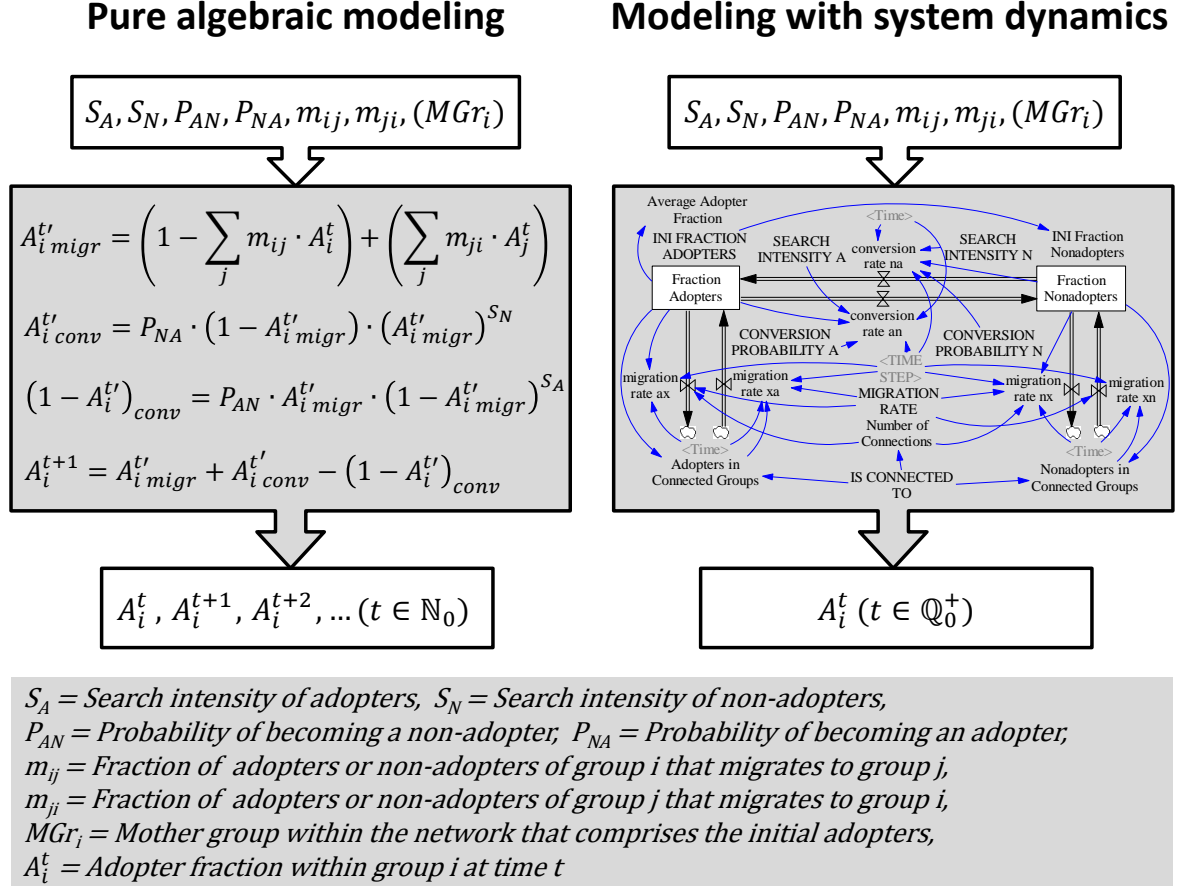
Pure algebraic modeling

Modeling with system dynamics

$S_A, S_N, P_{AN}, P_{NA}, m_{ij}, m_{ji}, (MGr_i)$

$A_{i\,migr}^{t'} = \left(1 - \sum_j m_{ij} \cdot A_i^t\right) + \left(\sum_j m_{ji} \cdot A_j^t\right)$

$A_{i\,conv}^{t'} = P_{NA} \cdot \left(1 - A_{i\,migr}^{t'}\right) \cdot \left(A_{i\,migr}^{t'}\right)^{S_N}$

$\left(1 - A_i^{t'}\right)_{conv} = P_{AN} \cdot A_{i\,migr}^{t'} \cdot \left(1 - A_{i\,migr}^{t'}\right)^{S_A}$

$A_i^{t+1} = A_{i\,migr}^{t'} + A_{i\,conv}^{t'} - \left(1 - A_i^{t'}\right)_{conv}$

$A_i^t, A_i^{t+1}, A_i^{t+2}, \ldots (t \in \mathbb{N}_0)$

$S_A, S_N, P_{AN}, P_{NA}, m_{ij}, m_{ji}, (MGr_i)$

Average Adopter Fraction
INI FRACTION ADOPTERS
<Time>
conversion rate na
SEARCH INTENSITY A
SEARCH INTENSITY N
INI Fraction Nonadopters
Fraction Adopters
Fraction Nonadopters
conversion rate an
CONVERSION PROBABILITY A
CONVERSION PROBABILITY N
<TIME STEP>
migration rate ax
migration rate xa
MIGRATION RATE
migration rate nx
migration rate xn
Number of Connections
<Time>
<Time>
Adopters in Connected Groups
IS CONNECTED TO
Nonadopters in Connected Groups

$A_i^t \ (t \in \mathbb{Q}_0^+)$

$S_A$ = Search intensity of adopters, $S_N$ = Search intensity of non-adopters,
$P_{AN}$ = Probability of becoming a non-adopter, $P_{NA}$ = Probability of becoming an adopter,
$m_{ij}$ = Fraction of adopters or non-adopters of group i that migrates to group j,
$m_{ji}$ = Fraction of adopters or non-adopters of group j that migrates to group i,
$MGr_i$ = Mother group within the network that comprises the initial adopters,
$A_i^t$ = Adopter fraction within group i at time t